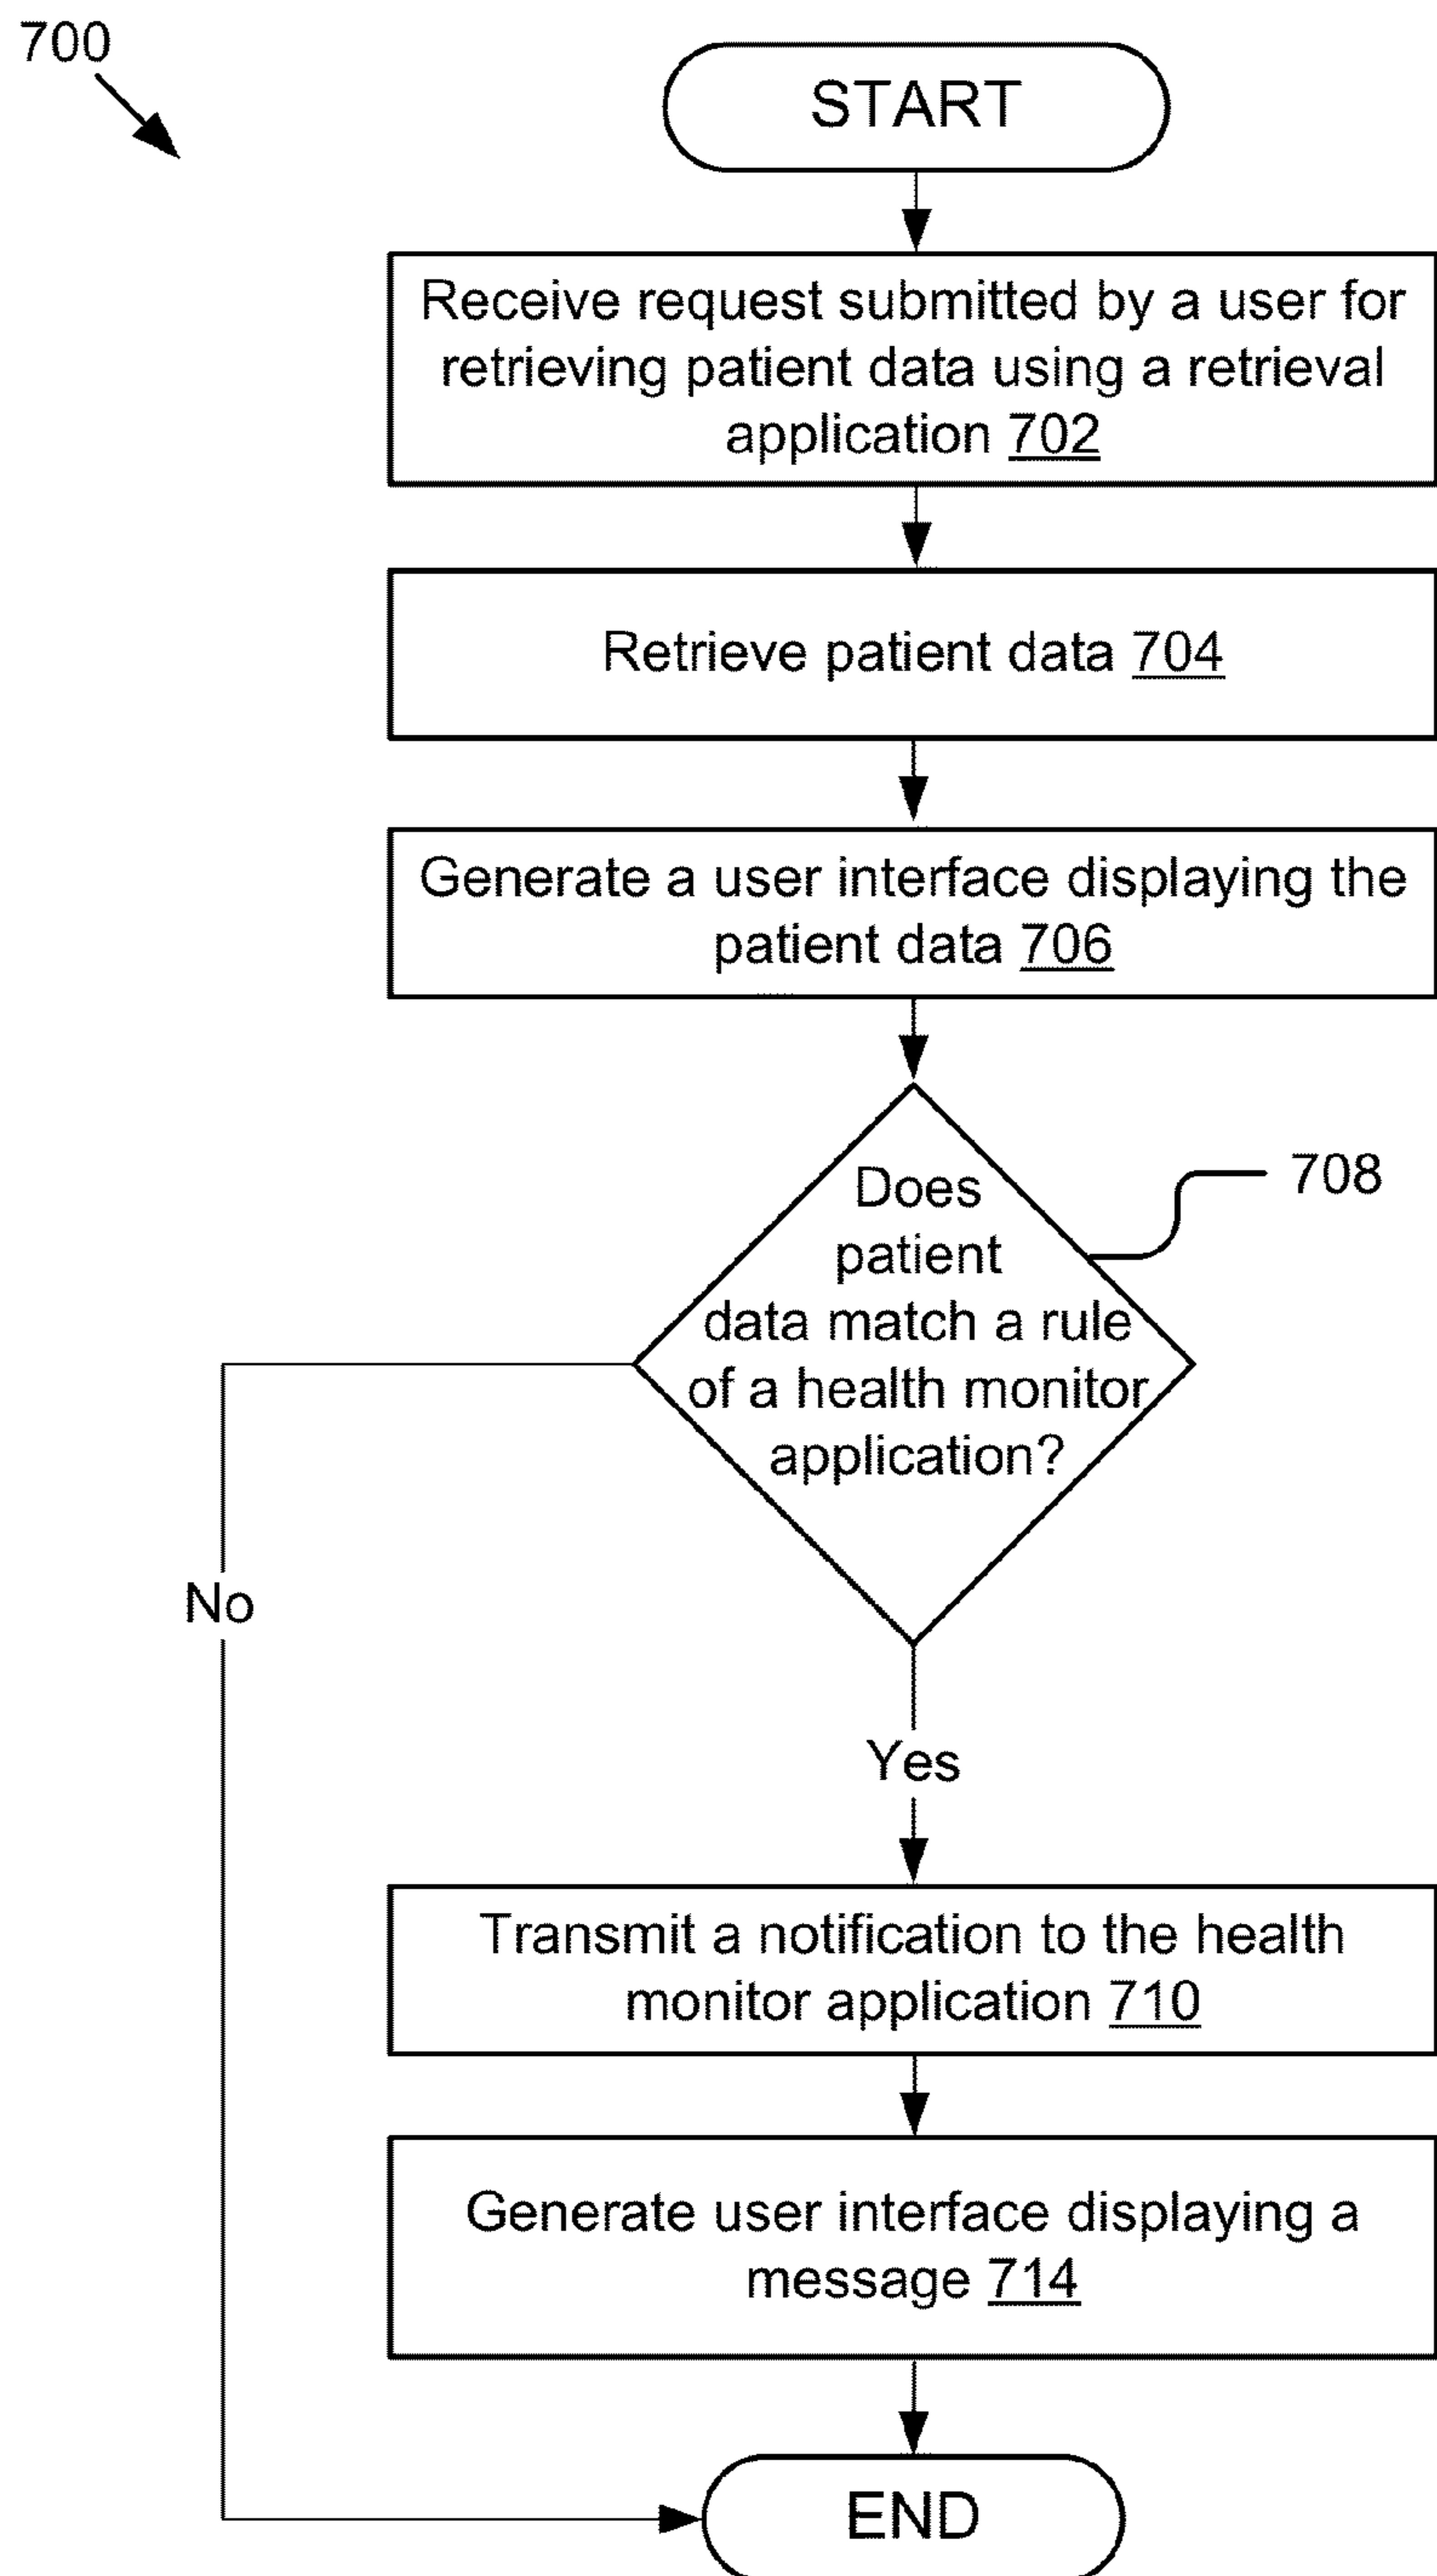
700

START

Receive request submitted by a user for retrieving patient data using a retrieval application 702

Retrieve patient data 704

Generate a user interface displaying the patient data 706

Does patient data match a rule of a health monitor application?

708

No

Yes

Transmit a notification to the health monitor application 710

Generate user interface displaying a message 714

END